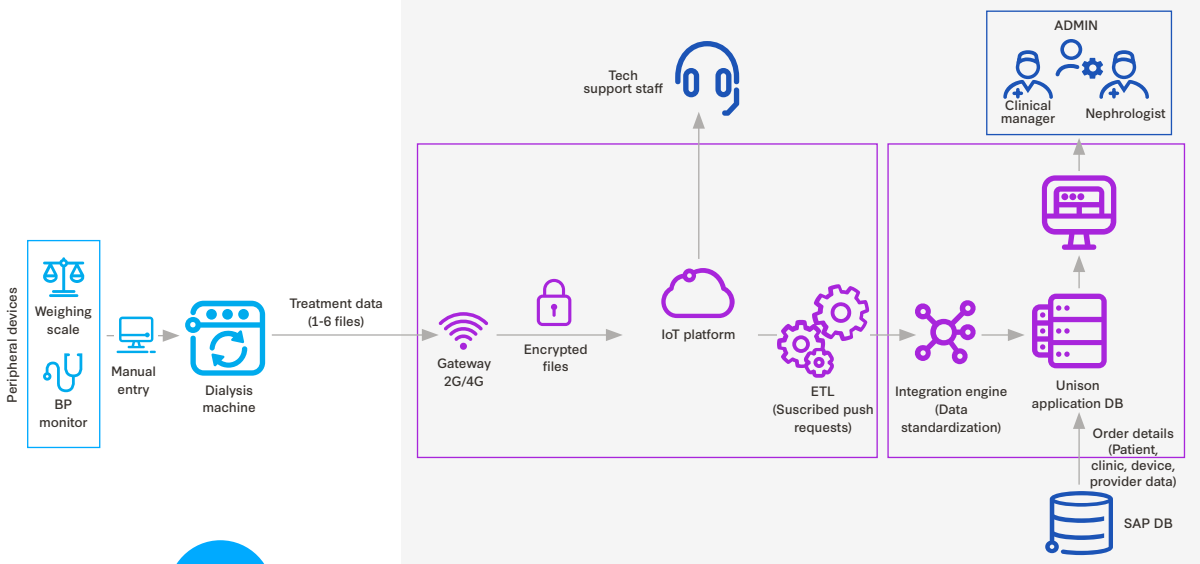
Peripheral devices

Weighing scale

BP monitor

Manual entry

Dialysis machine

Treatment data (1-6 files)

Gateway 2G/4G

Encrypted files

Tech support staff

IoT platform

ETL (Suscribed push requests)

Integration engine (Data standardization)

Unison application DB

ADMIN

Clinical manager

Nephrologist

Order details (Patient, clinic, device, provider data)

SAP DB